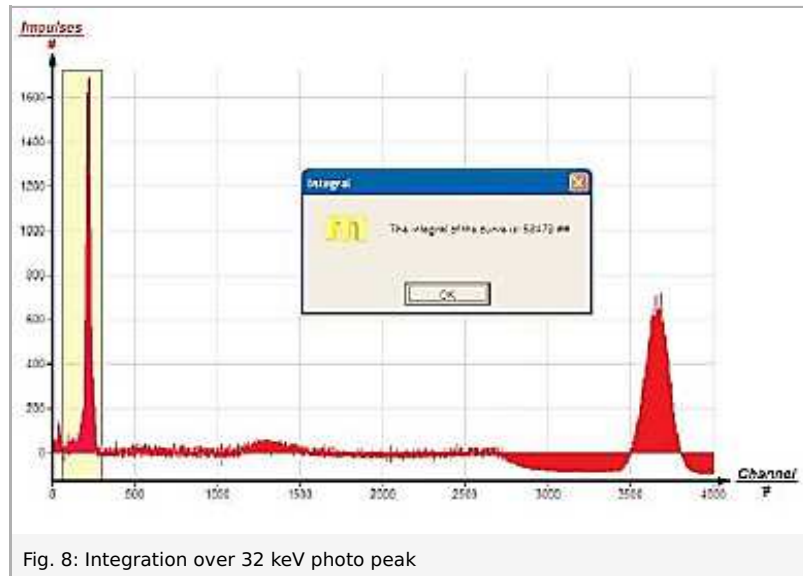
Impulses
#

1600
1400
1200
1000
800
600
400
200
0

0
500
1000
1500
2000
2500
3000
3500
4000

Channel
#

Integral

The integral of the curve is: 53472 ##

OK

Fig. 8: Integration over 32 keV photo peak